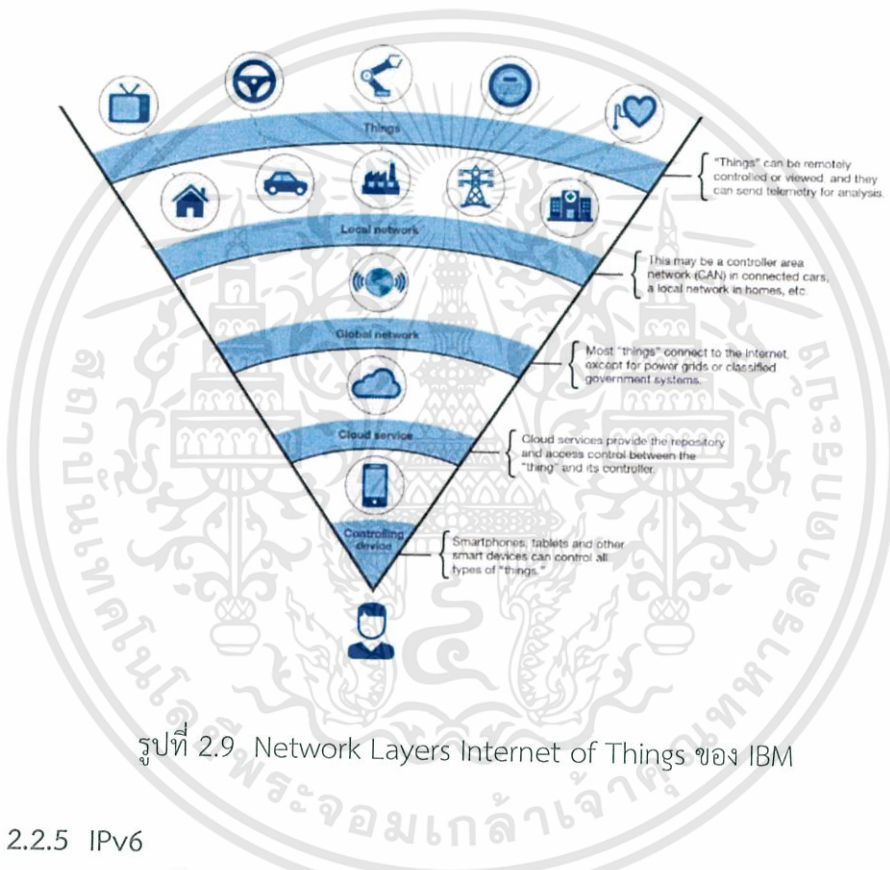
Things

"Things" can be remotely controlled or viewed, and they can send telemetry for analysis.

Local network

This may be a controller area network (CAN) in connected cars, a local network in homes, etc.

Global network

Most "things" connect to the internet, except for power grids or classified government systems.

Cloud service

Cloud services provide the repository and access control between the "thing" and its controller.

Controlling device

Smartphones, tablets and other smart devices can control all types of "things."

รูปที่ 2.9 Network Layers Internet of Things ของ IBM

2.2.5 IPv6